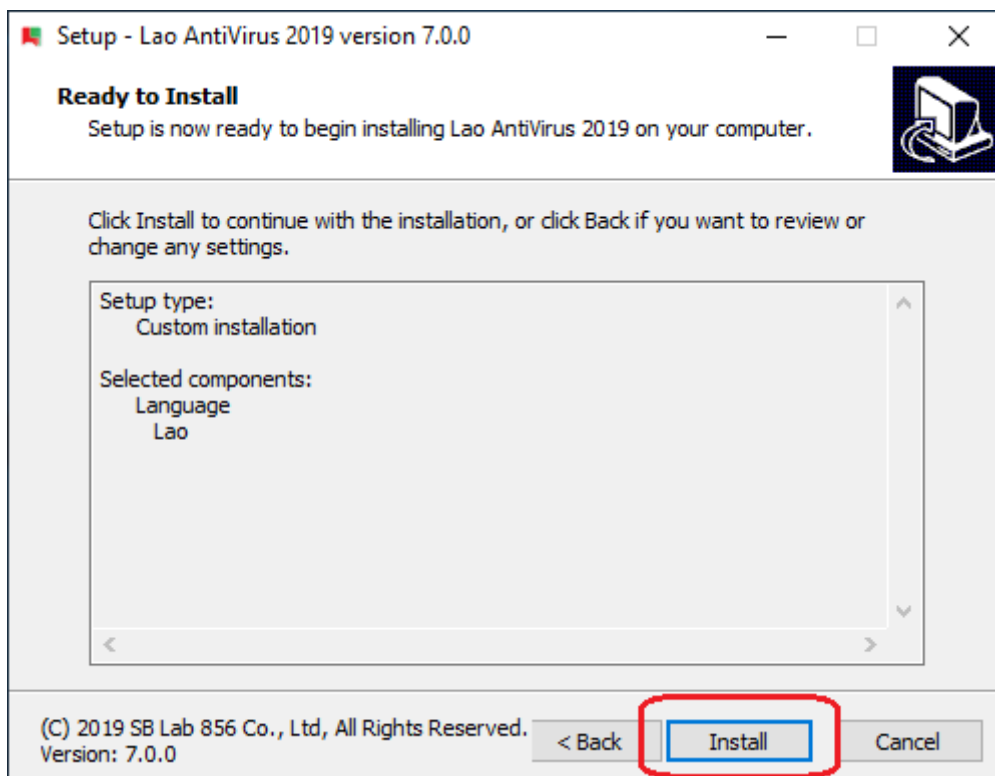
Setup - Lao AntiVirus 2019 version 7.0.0

Ready to Install
Setup is now ready to begin installing Lao AntiVirus 2019 on your computer.

Click Install to continue with the installation, or click Back if you want to review or change any settings.

Setup type:
Custom installation

Selected components:
Language
Lao

(C) 2019 SB Lab 856 Co., Ltd, All Rights Reserved.
Version: 7.0.0

< Back

Install

Cancel